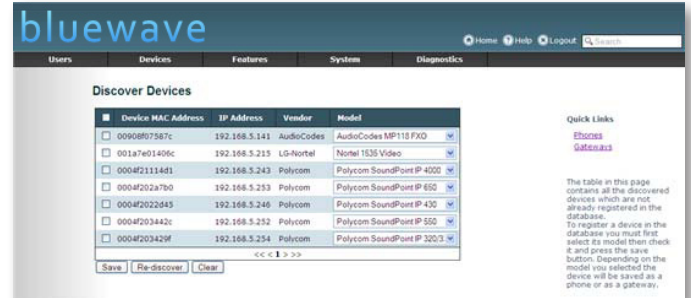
bluewave

Home Help Logout Search

Users Devices Features System Diagnostics

Discover Devices

| | Device MAC Address | IP Address | Vendor | Model |
|---|---|---|---|---|
| | 00908f07587c | 192.168.5.141 | AudioCodes | AudioCodes MP118 FXO |
| | 001a7e01406c | 192.168.5.215 | LG-Nortel | Nortel 1535 Video |
| | 0004f21114d1 | 192.168.5.243 | Polycom | Polycom SoundPoint IP 4000 |
| | 0004f202a7b0 | 192.168.5.253 | Polycom | Polycom SoundPoint IP 650 |
| | 0004f2022d45 | 192.168.5.246 | Polycom | Polycom SoundPoint IP 430 |
| | 0004f203442c | 192.168.5.252 | Polycom | Polycom SoundPoint IP 550 |
| | 0004f203429f | 192.168.5.254 | Polycom | Polycom SoundPoint IP 320/3 |

<< < 1 > >>

Save Re-discover Clear

Quick Links

Phones
Gateways

The table in this page contains all the discovered devices which are not already registered in the database.
To register a device in the database you must first select its model then check it and press the save button. Depending on the model you selected the device will be saved as a phone or as a gateway.